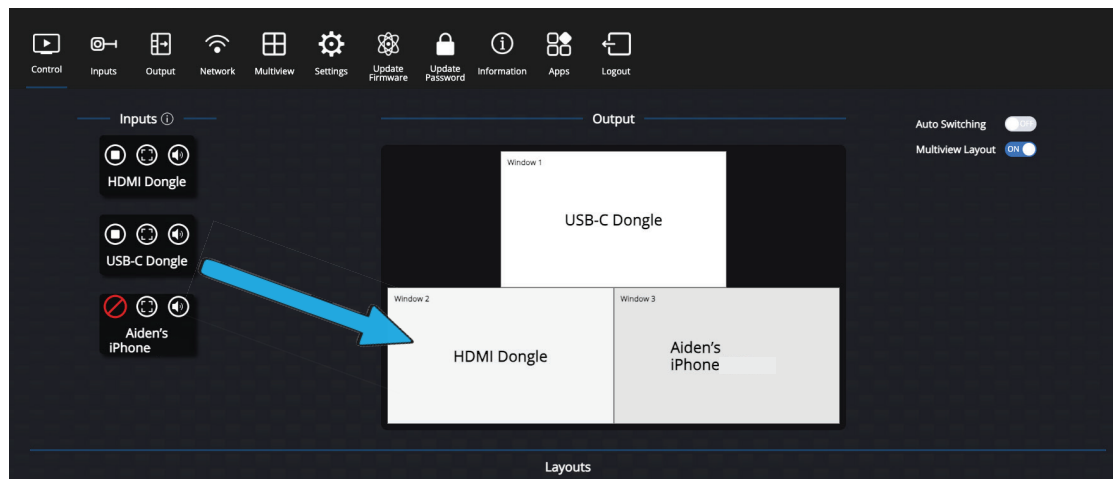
Control Inputs Output Network Multiview Settings Update Firmware Update Password Information Apps Logout

Inputs ⓘ

HDMI Dongle

USB-C Dongle

Aiden's iPhone

Output

Window 1
USB-C Dongle

Window 2
HDMI Dongle

Window 3
Aiden's iPhone

Auto Switching OFF
Multiview Layout ON

Layouts